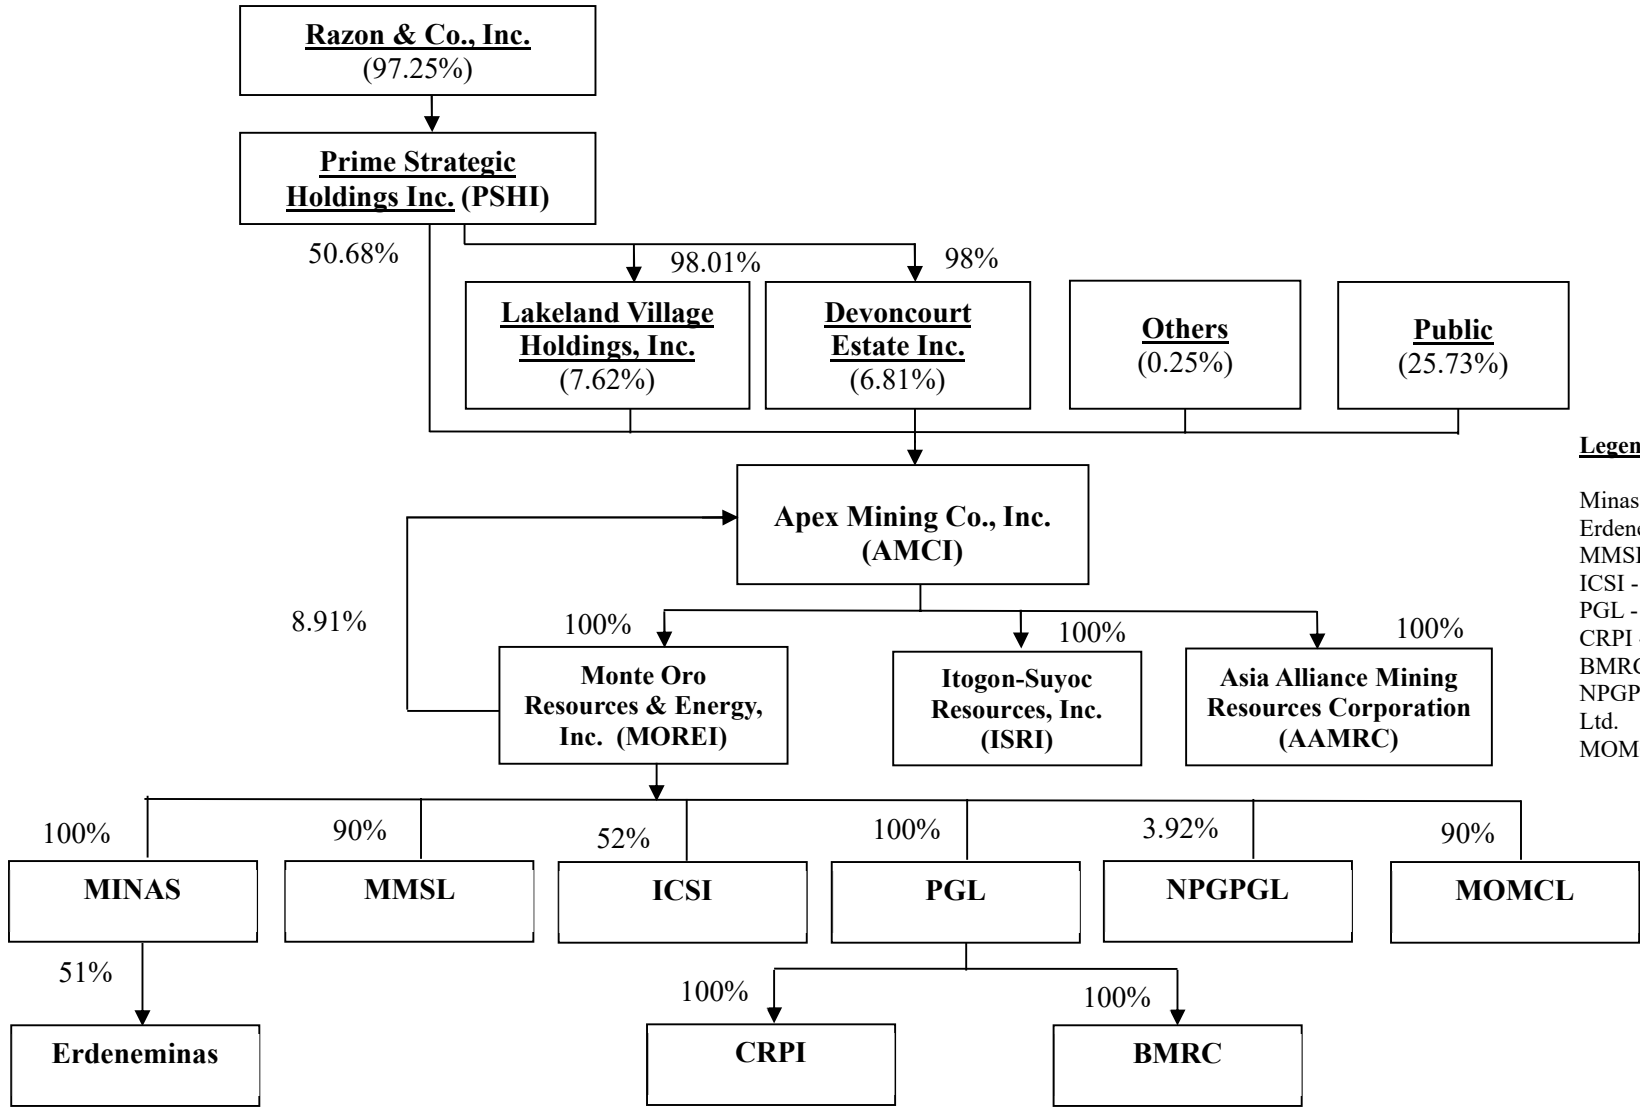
Razon & Co., Inc.
(97.25%)

Prime Strategic Holdings Inc. (PSHI)

50.68%

98.01%

98%

Lakeland Village Holdings, Inc.
(7.62%)

Devoncourt Estate Inc.
(6.81%)

Others
(0.25%)

Public
(25.73%)

Apex Mining Co., Inc.
(AMCI)

8.91%

100%

100%

100%

Monte Oro Resources & Energy, Inc. (MOREI)

Itogon-Suyoc Resources, Inc. (ISRI)

Asia Alliance Mining Resources Corporation (AAMRC)

100%

90%

52%

100%

3.92%

90%

MINAS

MMSL

ICSI

PGL

NPGPGL

MOMCL

51%

Erdeneminas

100%

100%

CRPI

BMRC

Legen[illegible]

Minas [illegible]
Erdene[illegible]
MMSI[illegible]
ICSI -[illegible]
PGL -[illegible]
CRPI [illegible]
BMRC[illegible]
NPGP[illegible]
Ltd.
MOM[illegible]